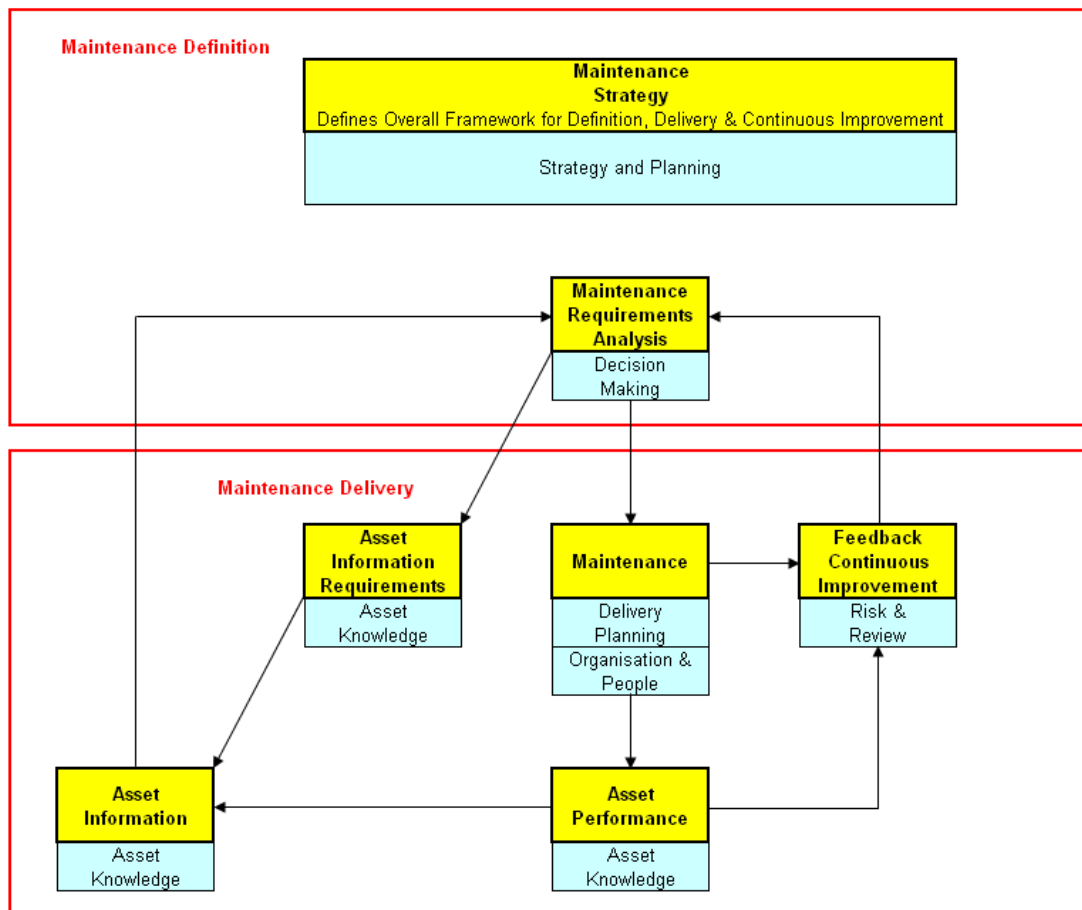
Maintenance Definition

Maintenance Strategy
Defines Overall Framework for Definition, Delivery & Continuous Improvement

Strategy and Planning

Maintenance Requirements Analysis

Decision Making

Maintenance Delivery

Asset Information Requirements

Asset Knowledge

Maintenance

Delivery Planning

Organisation & People

Feedback Continuous Improvement

Risk & Review

Asset Information

Asset Knowledge

Asset Performance

Asset Knowledge